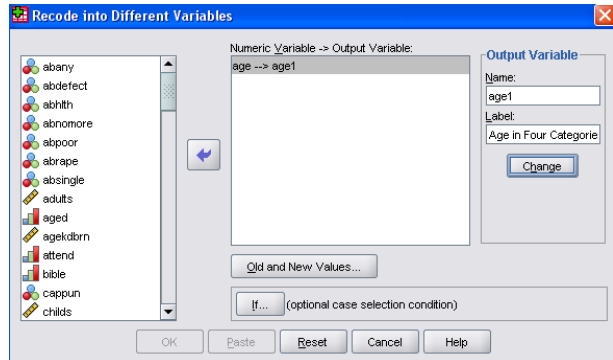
Recode into Different Variables

abany
abdefect
abhlth
abnomore
abpoor
abrape
absingle
adults
aged
agekdbrn
attend
bible
cappun
childs

Numeric Variable -> Output Variable:
age --> age1

Output Variable
Name:
age1
Label:
Age in Four Categorie
Change

Old and New Values...

If... (optional case selection condition)

OK Paste Reset Cancel Help